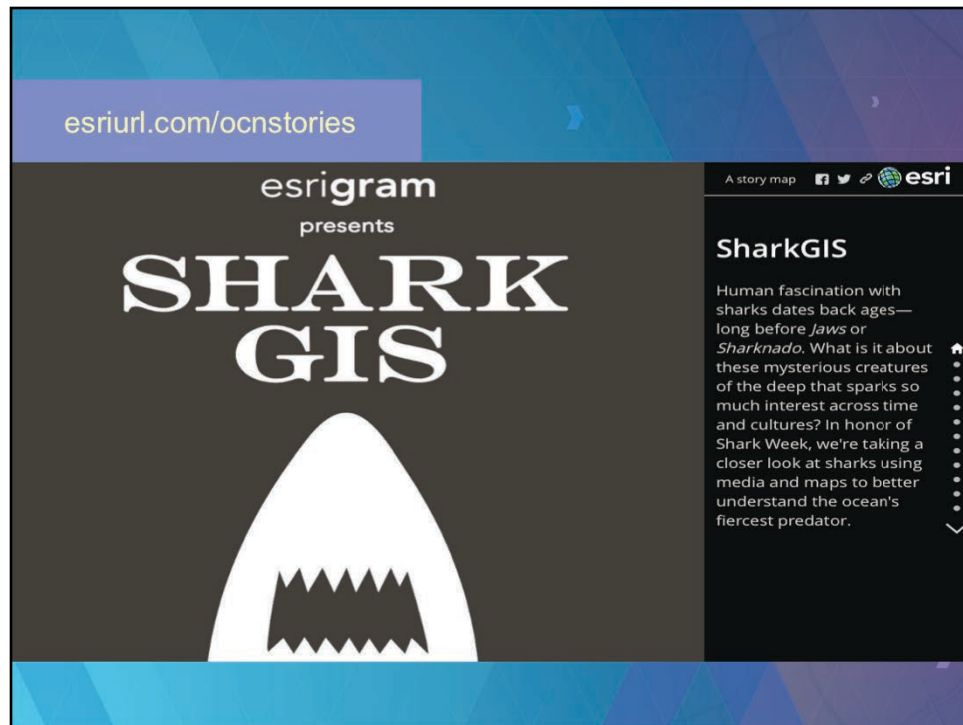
esriurl.com/ocnstories

esrigram

presents

SHARK GIS

A story map

esri

SharkGIS

Human fascination with sharks dates back ages—long before *Jaws* or *Sharknado*. What is it about these mysterious creatures of the deep that sparks so much interest across time and cultures? In honor of Shark Week, we're taking a closer look at sharks using media and maps to better understand the ocean's fiercest predator.